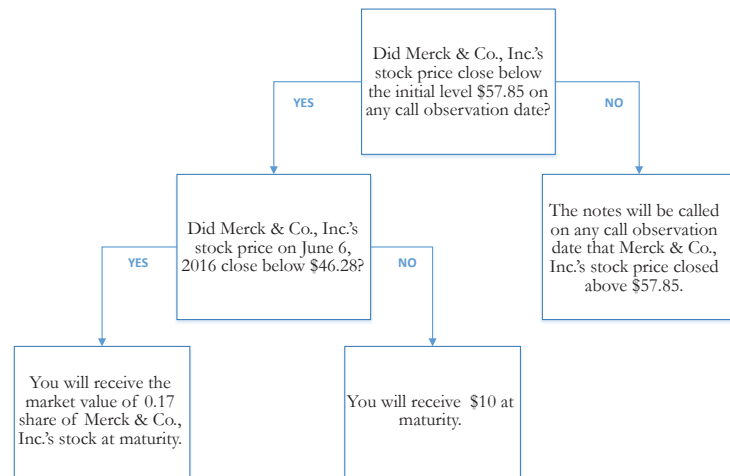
Did Merck & Co., Inc.'s stock price close below the initial level \$57.85 on any call observation date?

YES

NO

Did Merck & Co., Inc.'s stock price on June 6, 2016 close below \$46.28?

The notes will be called on any call observation date that Merck & Co., Inc.'s stock price closed above \$57.85.

YES

NO

You will receive the market value of 0.17 share of Merck & Co., Inc.'s stock at maturity.

You will receive \$10 at maturity.